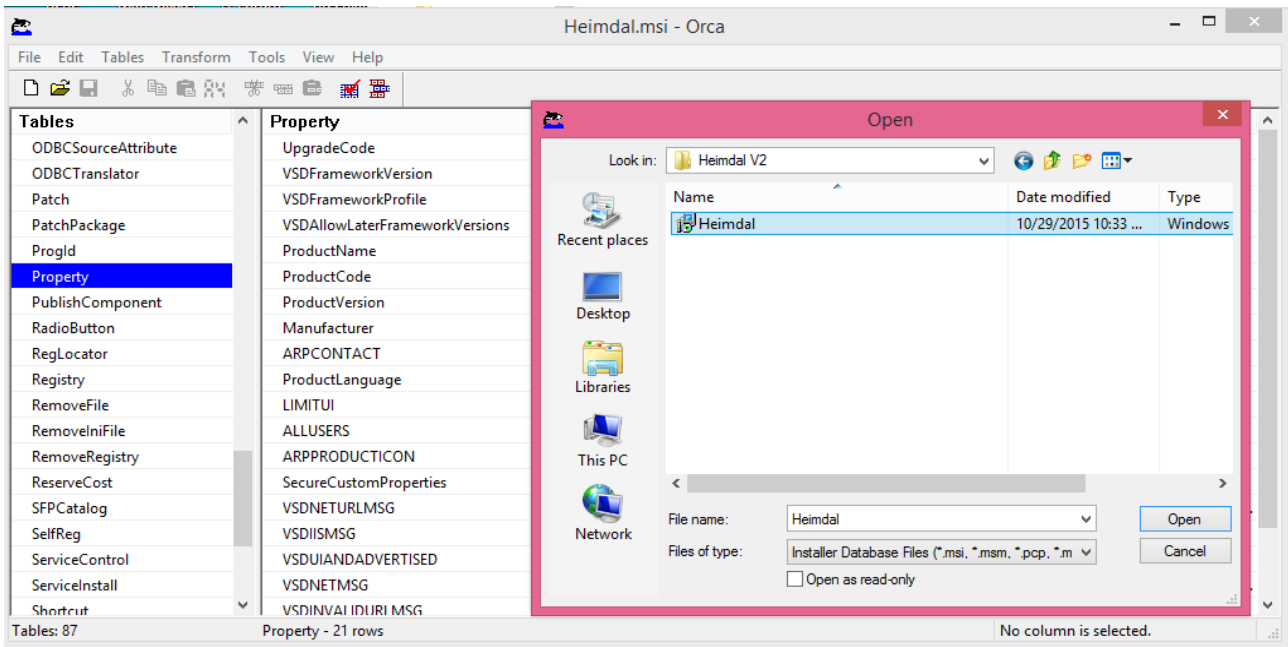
Heimdal.msi - Orca

File Edit Tables Transform Tools View Help

Tables

ODBCSourceAttribute
ODBCTranslator
Patch
PatchPackage
ProgId
Property
PublishComponent
RadioButton
RegLocator
Registry
RemoveFile
RemoveIniFile
RemoveRegistry
ReserveCost
SFPCatalog
SelfReg
ServiceControl
ServiceInstall
Shortcut

Property

UpgradeCode
VSDFrameworkVersion
VSDFrameworkProfile
VSDAllowLaterFrameworkVersions
ProductName
ProductCode
ProductVersion
Manufacturer
ARPCONTACT
ProductLanguage
LIMITUI
ALLUSERS
ARPPRODUCTICON
SecureCustomProperties
VSDNETURLMSG
VSDIISMSG
VSDUIANDADVERTISED
VSDNETMSG
VSDINVALIDURLMSG

Open

Look in: Heimdal V2

Recent places
Desktop
Libraries
This PC
Network

| Name | Date modified | Type |
|---|---|---|
| Heimdal | 10/29/2015 10:33 ... | Windows |

File name: Heimdal
Files of type: Installer Database Files (*.msi, *.msm, *.pcp, *.m
Open as read-only

Open
Cancel

Tables: 87
Property - 21 rows
No column is selected.